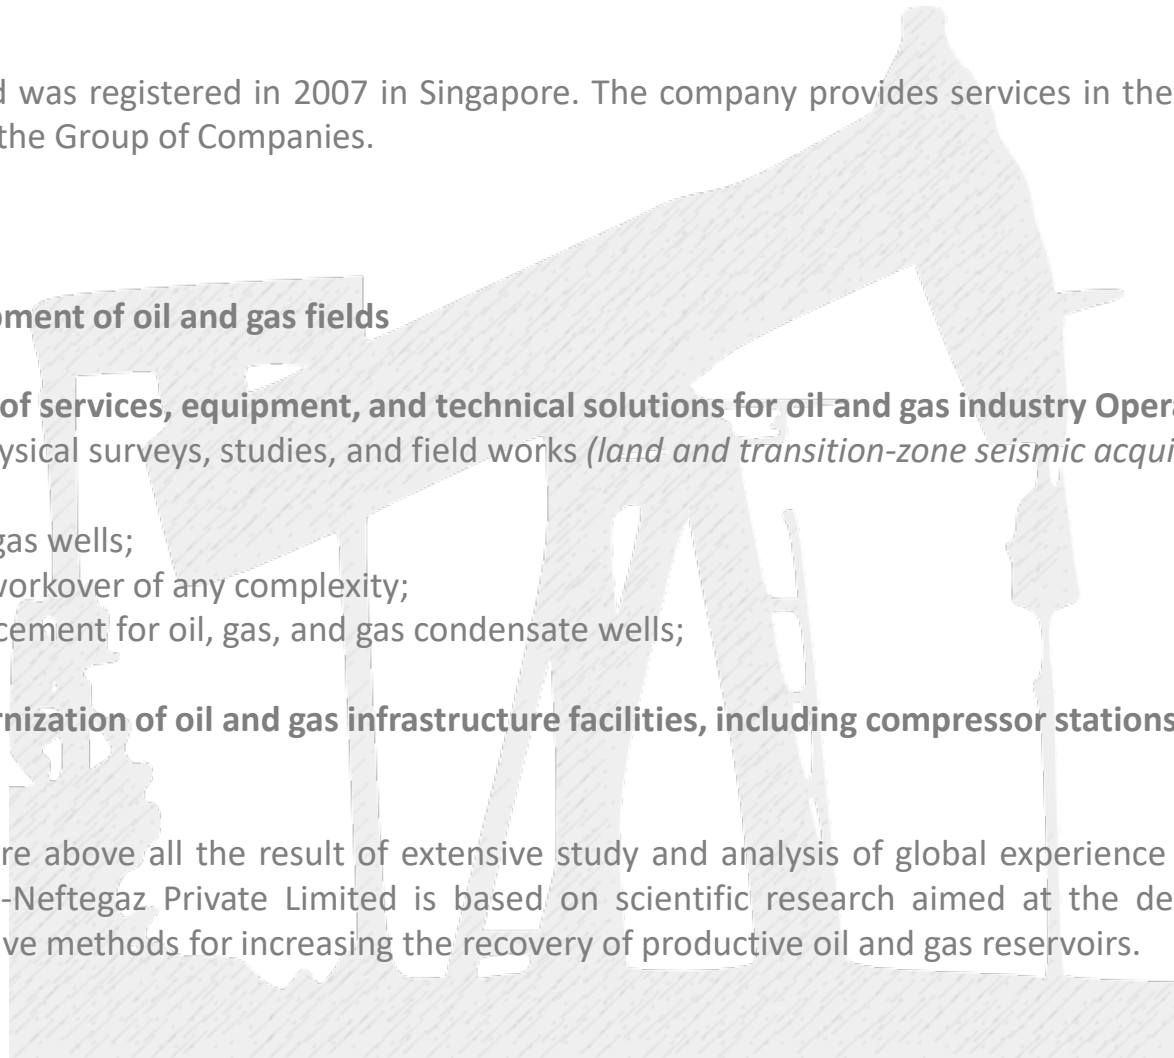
d was registered in 2007 in Singapore. The company provides services in the the Group of Companies.

oment of oil and gas fields

of services, equipment, and technical solutions for oil and gas industry Opera ysical surveys, studies, and field works *(land and transition-zone seismic acqui*

gas wells;
workover of any complexity;
cement for oil, gas, and gas condensate wells;

rnization of oil and gas infrastructure facilities, including compressor stations

re above all the result of extensive study and analysis of global experience -Neftegaz Private Limited is based on scientific research aimed at the de ve methods for increasing the recovery of productive oil and gas reservoirs.